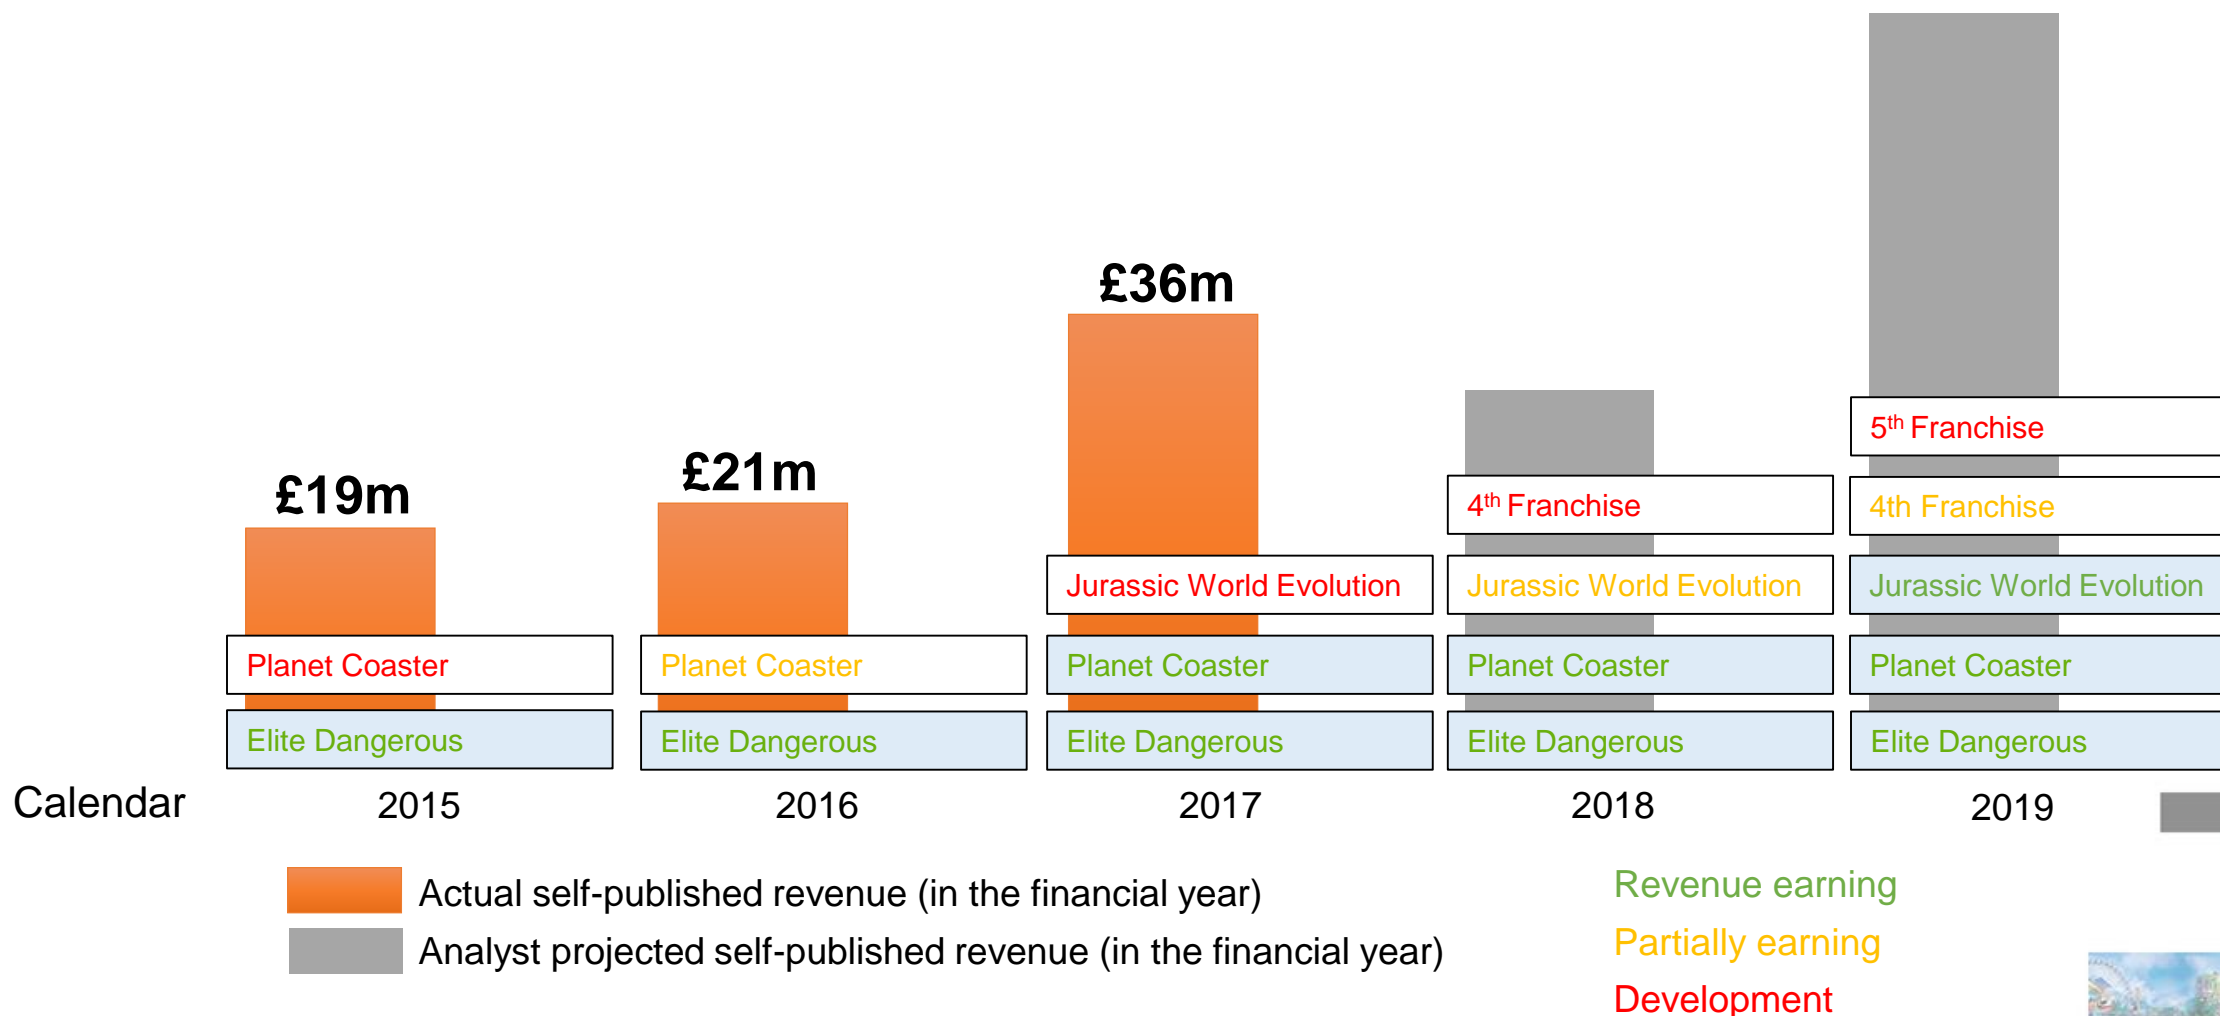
£19m

£21m

£36m

5$^{th}$ Franchise

4$^{th}$ Franchise

4th Franchise

Jurassic World Evolution

Jurassic World Evolution

Jurassic World Evolution

Planet Coaster

Planet Coaster

Planet Coaster

Planet Coaster

Planet Coaster

Elite Dangerous

Elite Dangerous

Elite Dangerous

Elite Dangerous

Elite Dangerous

Calendar 2015 2016 2017 2018 2019

Actual self-published revenue (in the financial year)

Analyst projected self-published revenue (in the financial year)

Revenue earning

Partially earning

Development